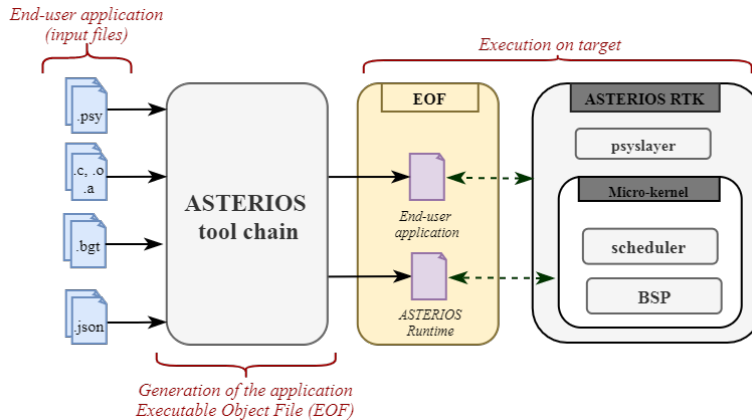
End-user application
(input files)

Execution on target

.psy

.c, .o
.a

.bgt

.json

ASTERIOS
tool chain

EOF

End-user
application

ASTERIOS
Runtime

ASTERIOS RTK

psyslayer

Micro-kernel

scheduler

BSP

Generation of the application
Executable Object File (EOF)